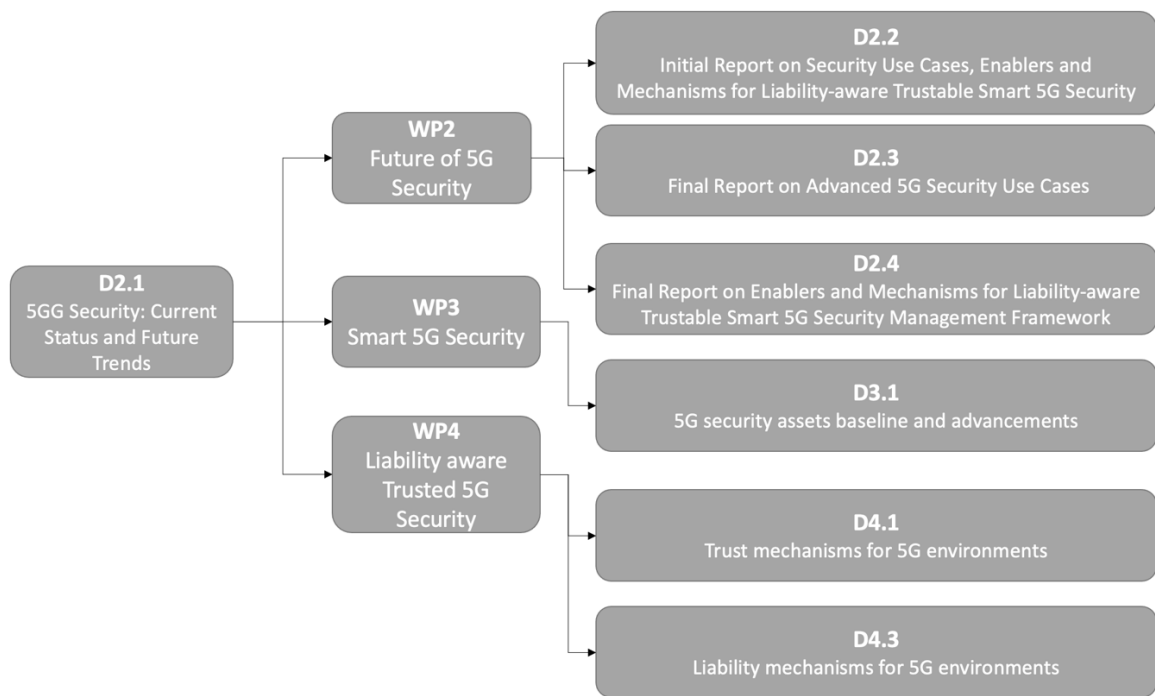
D2.1
5GG Security: Current Status and Future Trends

WP2
Future of 5G Security

WP3
Smart 5G Security

WP4
Liability aware Trusted 5G Security

D2.2
Initial Report on Security Use Cases, Enablers and Mechanisms for Liability-aware Trustable Smart 5G Security

D2.3
Final Report on Advanced 5G Security Use Cases

D2.4
Final Report on Enablers and Mechanisms for Liability-aware Trustable Smart 5G Security Management Framework

D3.1
5G security assets baseline and advancements

D4.1
Trust mechanisms for 5G environments

D4.3
Liability mechanisms for 5G environments